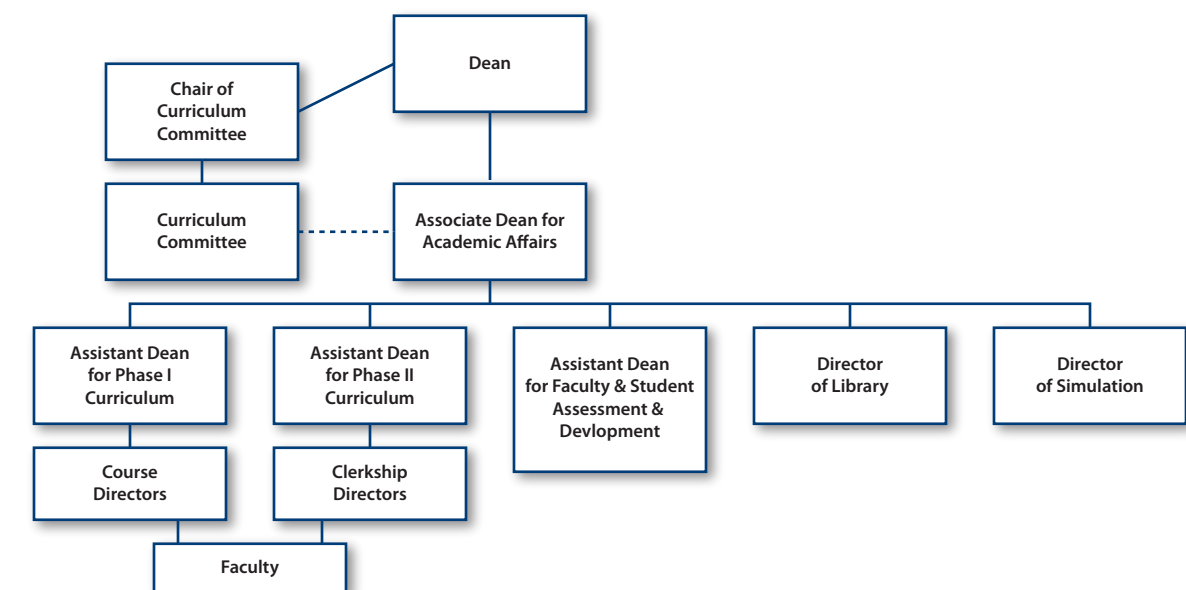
Dean

Chair of Curriculum Committee

Curriculum Committee

Associate Dean for Academic Affairs

Assistant Dean for Phase I Curriculum

Assistant Dean for Phase II Curriculum

Assistant Dean for Faculty & Student Assessment & Devlopment

Director of Library

Director of Simulation

Course Directors

Clerkship Directors

Faculty